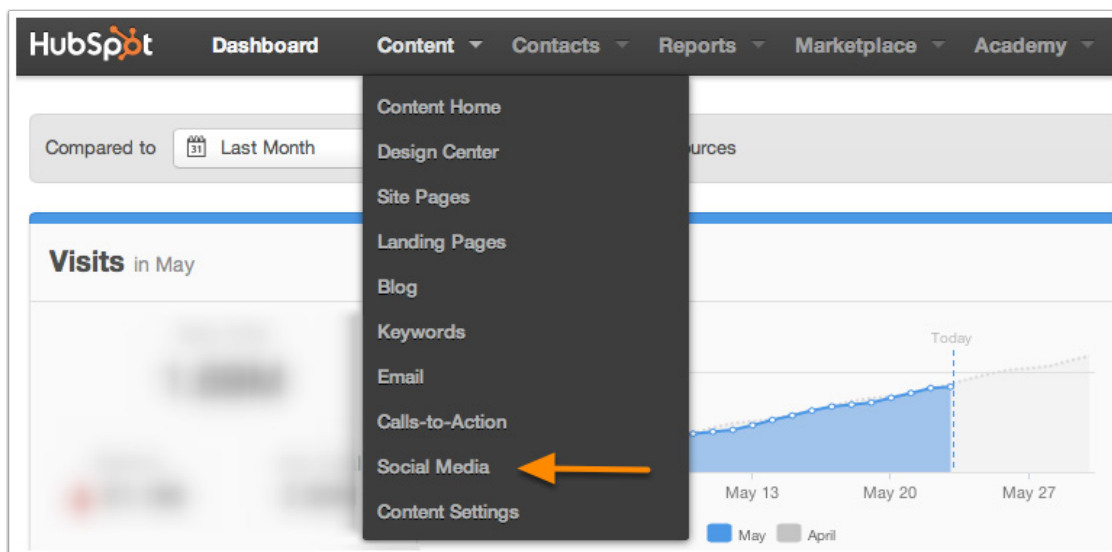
HubSpot Dashboard Content Contacts Reports Marketplace Academy

Compared to 31 Last Month

urces

Visits in May

Content Home
Design Center
Site Pages
Landing Pages
Blog
Keywords
Email
Calls-to-Action
Social Media
Content Settings

Today

May 13 May 20 May 27

May April